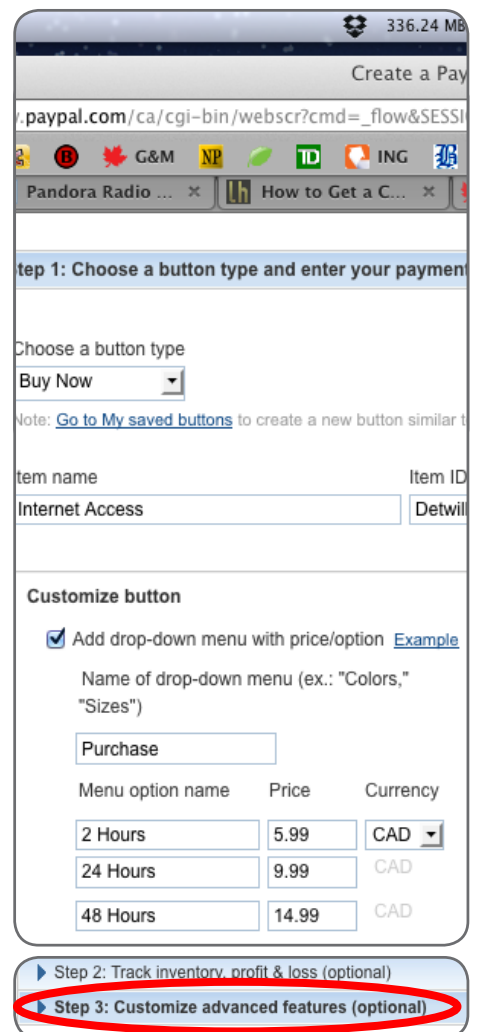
336.24 MB

Create a Pay

.paypal.com/ca/cgi-bin/webscr?cmd=_flow&SESSI

G&M NP TD ING

Pandora Radio ... × How to Get a C... ×

tep 1: Choose a button type and enter your payment

Choose a button type

Buy Now

Note: Go to My saved buttons to create a new button similar t

tem name

Internet Access

Item ID

Detwil

Customize button

Add drop-down menu with price/option Example

Name of drop-down menu (ex.: "Colors," "Sizes")

Purchase

| Menu option name | Price | Currency |
|---|---|---|
| 2 Hours | 5.99 | CAD |
| 24 Hours | 9.99 | CAD |
| 48 Hours | 14.99 | CAD |

Step 2: Track inventory, profit & loss (optional)

Step 3: Customize advanced features (optional)